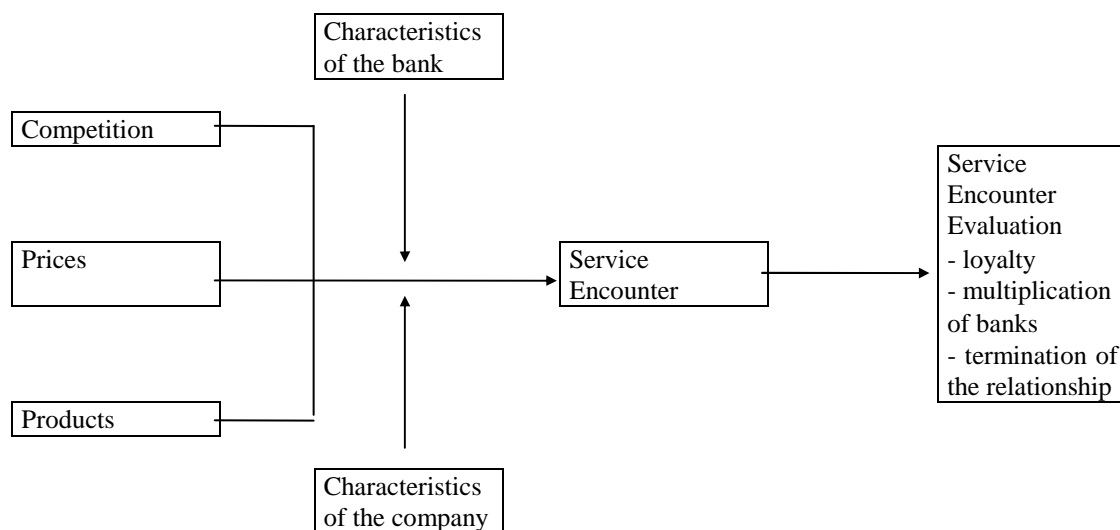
Characteristics of the bank

Competition

Prices

Products

Service Encounter

Service Encounter Evaluation
- loyalty
- multiplication of banks
- termination of the relationship

Characteristics of the company